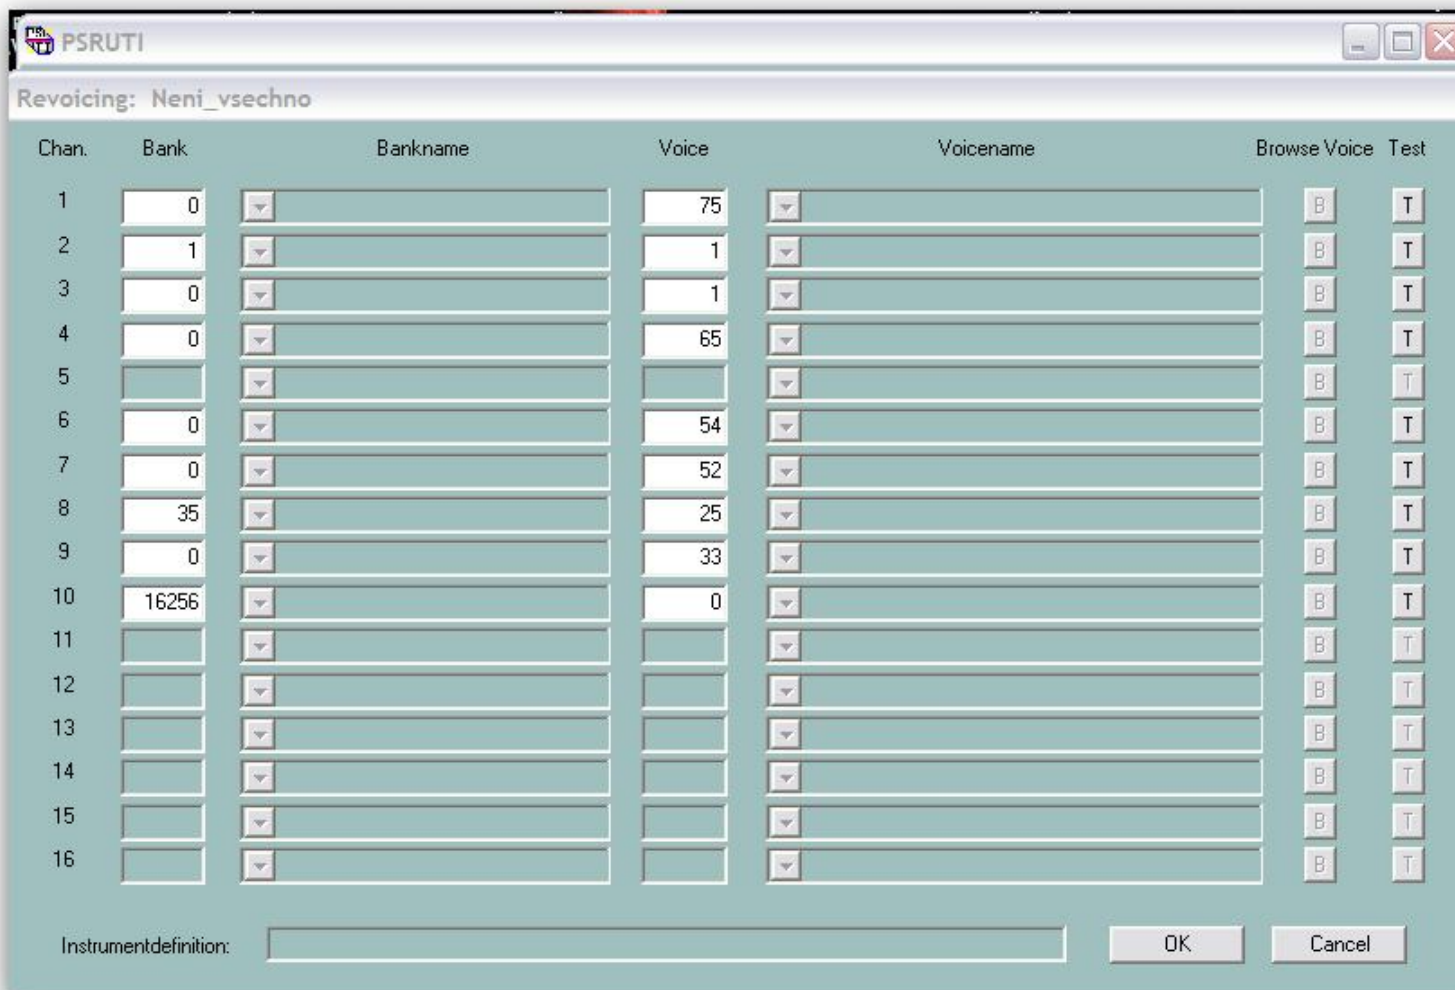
PSRUTI

Revoicing: Neni_vsechno

| Chan. | Bank | Bankname | Voice | Voicename | Browse Voice | Test |
|---|---|---|---|---|---|---|
| 1 | 0 | | 75 | | B | T |
| 2 | 1 | | 1 | | B | T |
| 3 | 0 | | 1 | | B | T |
| 4 | 0 | | 65 | | B | T |
| 5 | | | | | B | T |
| 6 | 0 | | 54 | | B | T |
| 7 | 0 | | 52 | | B | T |
| 8 | 35 | | 25 | | B | T |
| 9 | 0 | | 33 | | B | T |
| 10 | 16256 | | 0 | | B | T |
| 11 | | | | | B | T |
| 12 | | | | | B | T |
| 13 | | | | | B | T |
| 14 | | | | | B | T |
| 15 | | | | | B | T |
| 16 | | | | | B | T |

Instrumentdefinition:

OK

Cancel